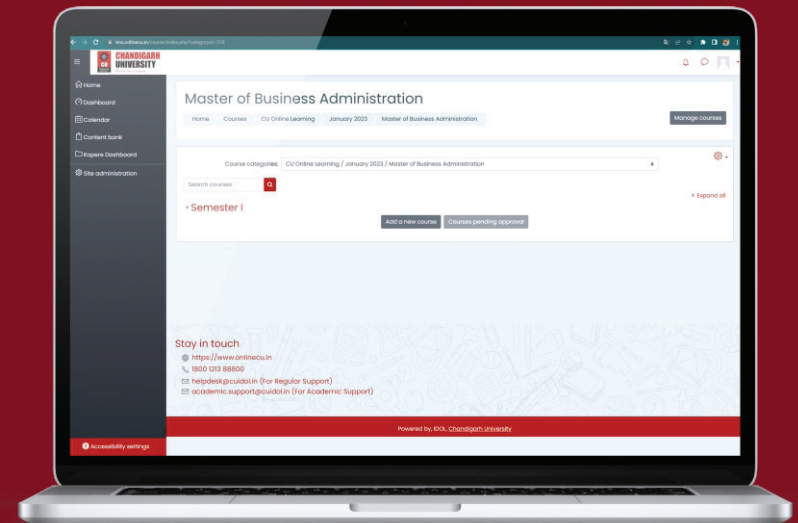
CHANDIGARH UNIVERSITY

Home
Dashboard
Calendar
Content bank
Kapere Dashboard
Site administration

Master of Business Administration

Home Courses CU Online Learning January 2023 Master of Business Administration

Manage courses

Course categories: CU Online Learning / January 2023 / Master of Business Administration

Search courses

Expand all

Semester I

Add a new course Courses pending approval

Stay in touch
https://www.onlinecu.in
1800 1213 88800
helpdesk@cuidol.in (For Regular Support)
academic.support@cuidol.in (For Academic Support)

Accessibility settings

Powered by, IDOL, Chandigarh University